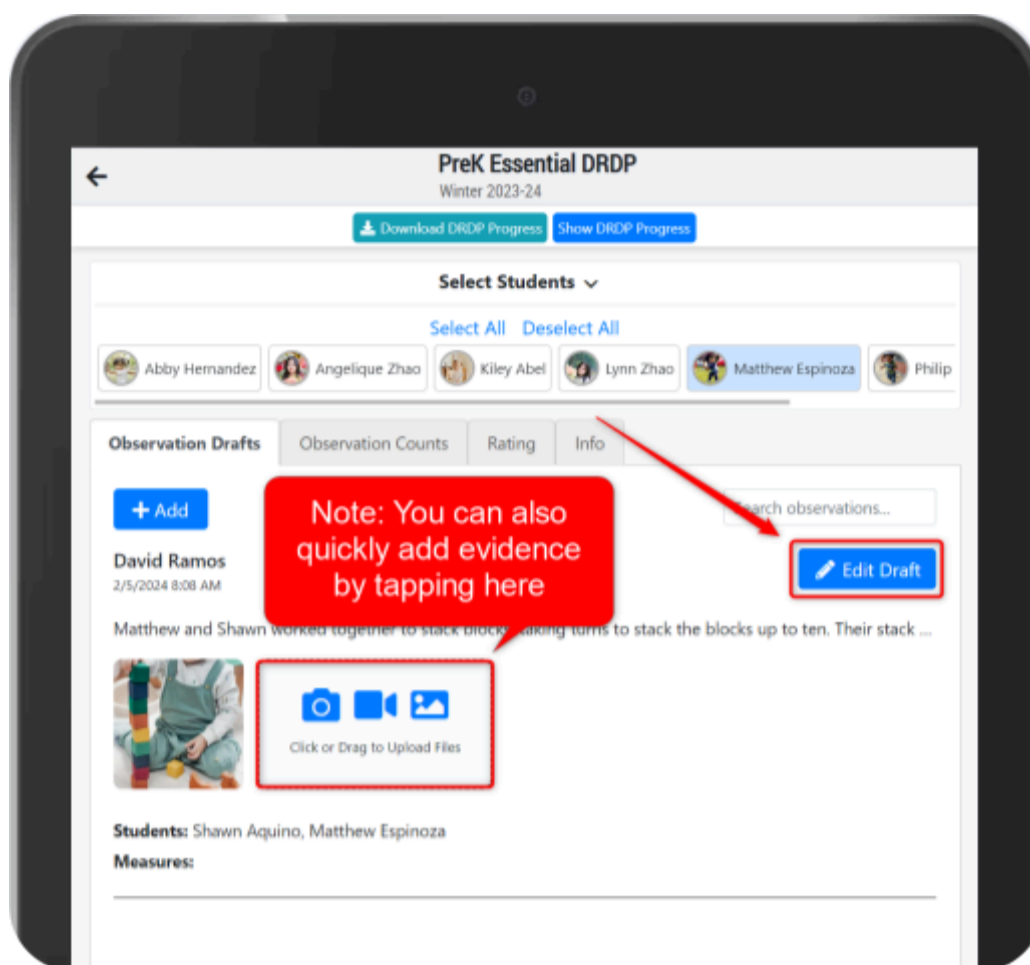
PreK Essential DRDP
Winter 2023-24

Download DRDP Progress Show DRDP Progress

Select Students

Select All Deselect All

Abby Hernandez Angelique Zhao Kiley Abel Lynn Zhao Matthew Espinoza Philip

Observation Drafts Observation Counts Rating Info

+ Add

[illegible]arch observations...

Note: You can also quickly add evidence by tapping here

David Ramos
2/5/2024 8:08 AM

Edit Draft

Matthew and Shawn worked together to stack block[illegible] taking turns to stack the blocks up to ten. Their stack ...

Click or Drag to Upload Files

Students: Shawn Aquino, Matthew Espinoza
Measures: